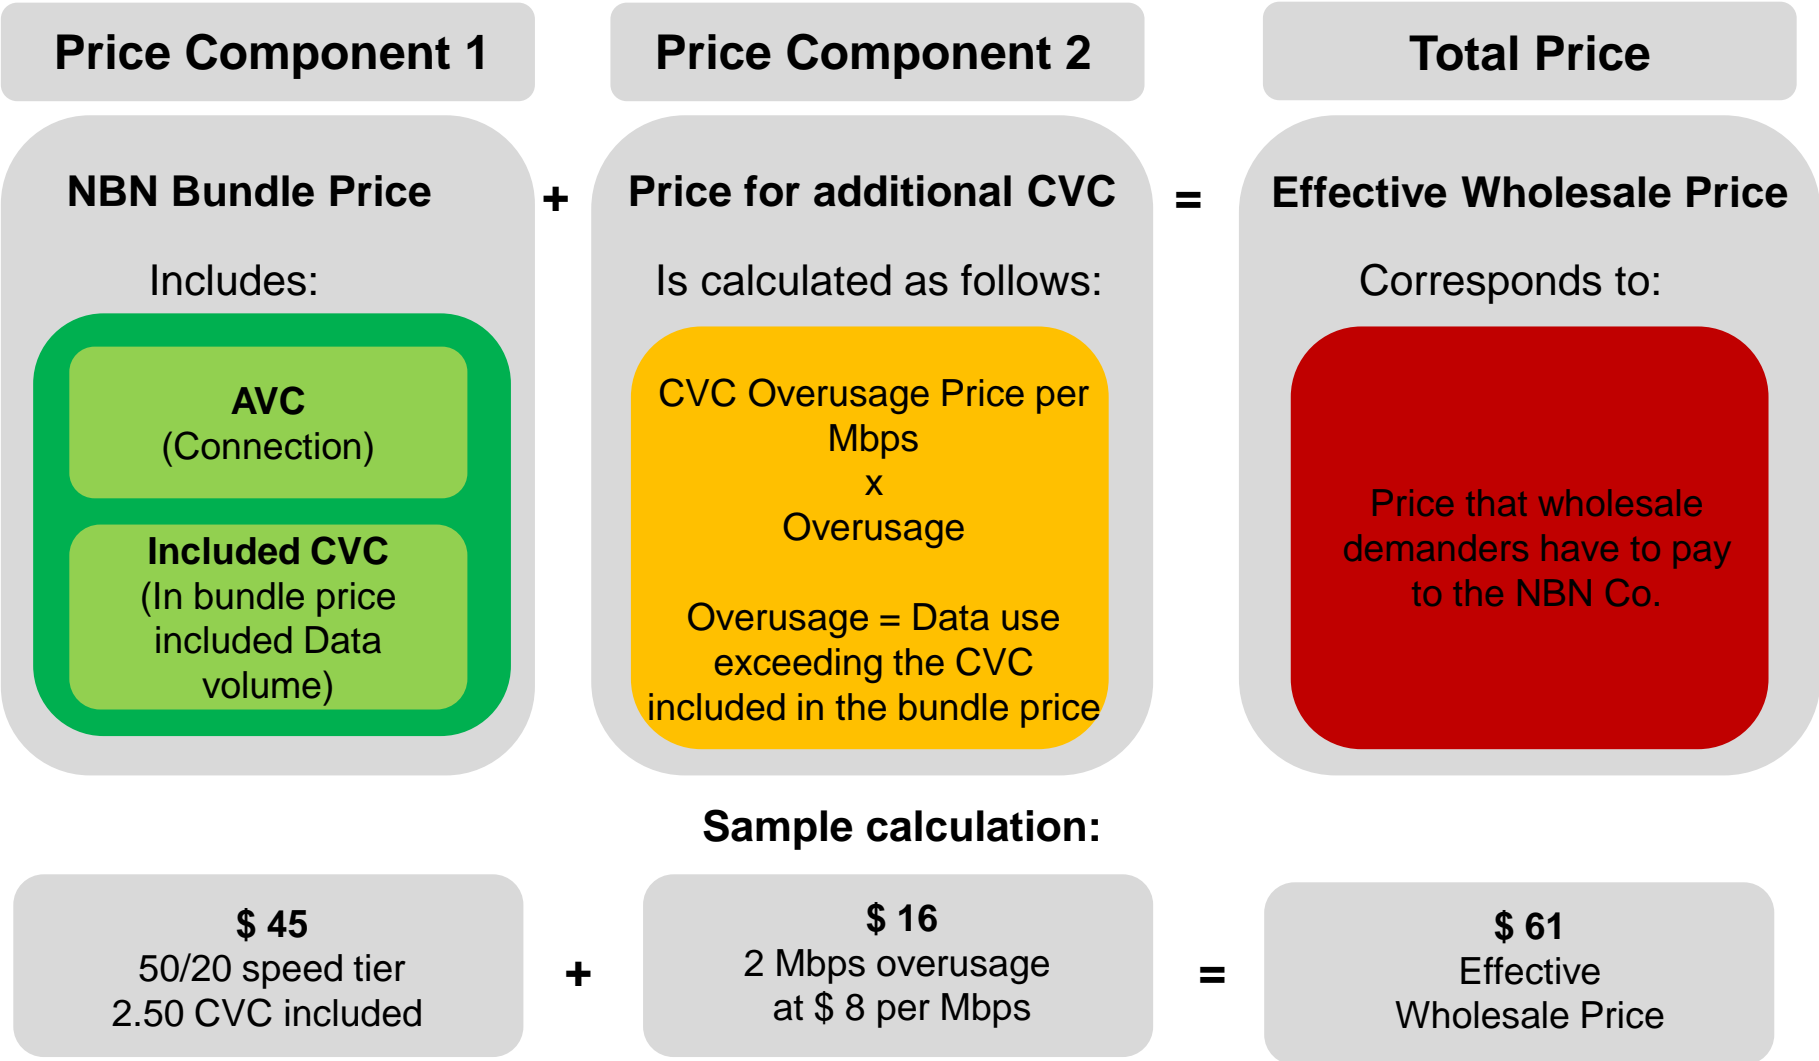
Price Component 1

NBN Bundle Price

Includes:

AVC
(Connection)

Included CVC
(In bundle price included Data volume)

+

Price Component 2

Price for additional CVC

Is calculated as follows:

CVC Overusage Price per Mbps
x
Overusage

Overusage = Data use exceeding the CVC included in the bundle price

=

Total Price

Effective Wholesale Price

Corresponds to:

Price that wholesale demanders have to pay to the NBN Co.

Sample calculation:

$ 45
50/20 speed tier
2.50 CVC included

+

$ 16
2 Mbps overusage at $ 8 per Mbps

=

$ 61
Effective Wholesale Price